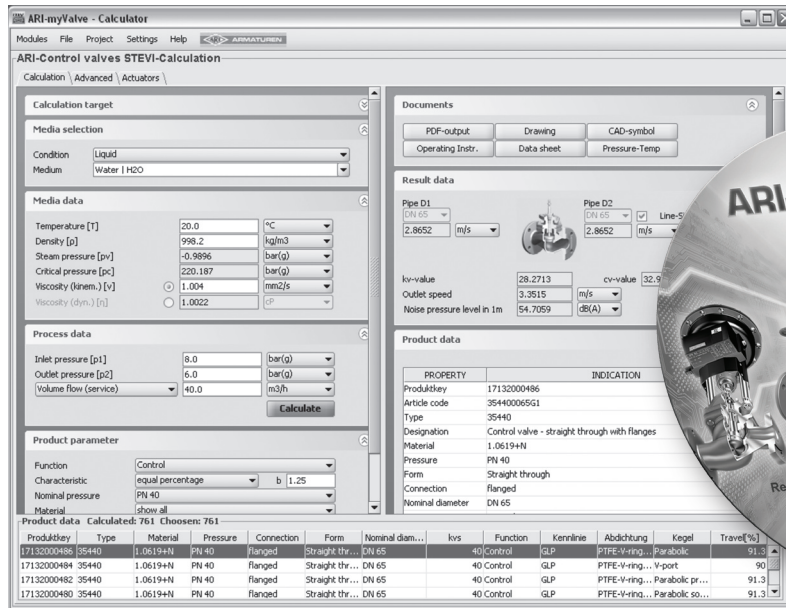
ARI-myValve - Calculator

Modules File Project Settings Help ARI ARMATUREN

ARI-Control valves STEVI-Calculation

Calculation Advanced Actuators

Calculation target

Media selection

Condition Liquid
Medium Water | H2O

Media data

Temperature [T] 20.0 °C
Density [p] 998.2 kg/m3
Steam pressure [pv] -0.9896 bar(g)
Critical pressure [pc] 220.187 bar(g)
Viscosity (kinem.) [v] 1.004 mm2/s
Viscosity (dyn.) [η] 1.0022 cP

Process data

Inlet pressure [p1] 8.0 bar(g)
Outlet pressure [p2] 6.0 bar(g)
Volume flow (service) 40.0 m3/h
Calculate

Product parameter

Function Control
Characteristic equal percentage b 1.25
Nominal pressure PN 40
Material show all

Documents

PDF-output Drawing CAD-symbol
Operating Instr. Data sheet Pressure-Temp

Result data

Pipe D1 DN 65 2.8652 m/s
Pipe D2 DN 65 Line-S 2.8652 m/s

kv-value 28.2713 cv-value 32.9
Outlet speed 3.3515 m/s
Noise pressure level in 1m 54.7059 dB(A)

Product data

| PROPERTY | INDICATION |
|---|---|
| Produktkey | 17132000486 |
| Article code | 354400065G1 |
| Type | 35440 |
| Designation | Control valve - straight through with flanges |
| Material | 1.0619+N |
| Pressure | PN 40 |
| Form | Straight through |
| Connection | flanged |
| Nominal diameter | DN 65 |

ARI

Re

Product data Calculated: 761 Choosen: 761

| Produktkey | Type | Material | Pressure | Connection | Form | Nominal diam... | kvs | Function | Kennlinie | Abdichtung | Kegel | Travel[%] |
|---|---|---|---|---|---|---|---|---|---|---|---|---|
| 17132000486 | 35440 | 1.0619+N | PN 40 | flanged | Straight thr... | DN 65 | 40 | Control | GLP | PTFE-V-ring... | Parabolic | 91.3 |
| 17132000484 | 35440 | 1.0619+N | PN 40 | flanged | Straight thr... | DN 65 | 40 | Control | GLP | PTFE-V-ring... | V-port | 90 |
| 17132000482 | 35440 | 1.0619+N | PN 40 | flanged | Straight thr... | DN 65 | 40 | Control | GLP | PTFE-V-ring... | Parabolic pr... | 91.3 |
| 17132000480 | 35440 | 1.0619+N | PN 40 | flanged | Straight thr... | DN 65 | 40 | Control | GLP | PTFE-V-ring... | Parabolic so... | 91.3 |